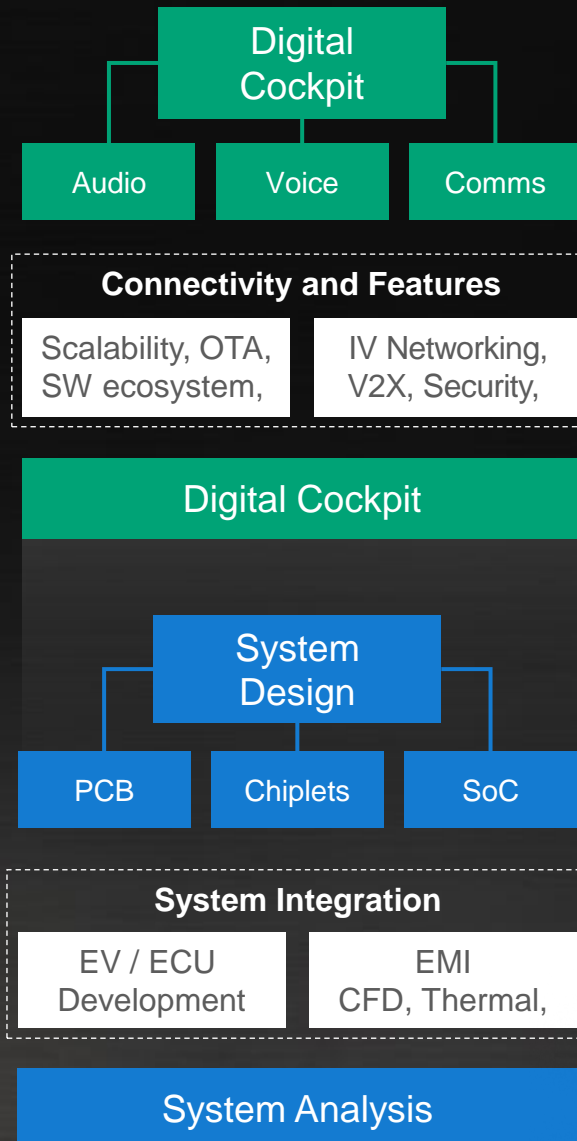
Digital Cockpit

Audio

Voice

Comms

Connectivity and Features

Scalability, OTA, SW ecosystem,

IV Networking, V2X, Security,

Digital Cockpit

System Design

PCB

Chiplets

SoC

System Integration

EV / ECU Development

EMI CFD, Thermal,

System Analysis